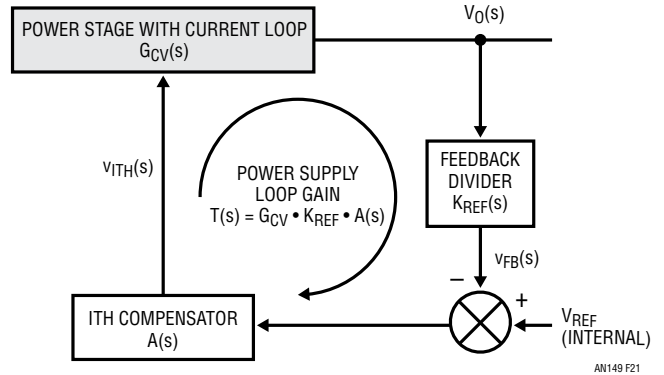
POWER STAGE WITH CURRENT LOOP
$G_{CV}(s)$

$V_O(s)$

$v_{ITH}(s)$

POWER SUPPLY LOOP GAIN
$T(s) = G_{CV} \bullet K_{REF} \bullet A(s)$

FEEDBACK DIVIDER
$K_{REF}(s)$

$v_{FB}(s)$

–

+

$V_{REF}$
(INTERNAL)

ITH COMPENSATOR
A(s)

AN149 F21